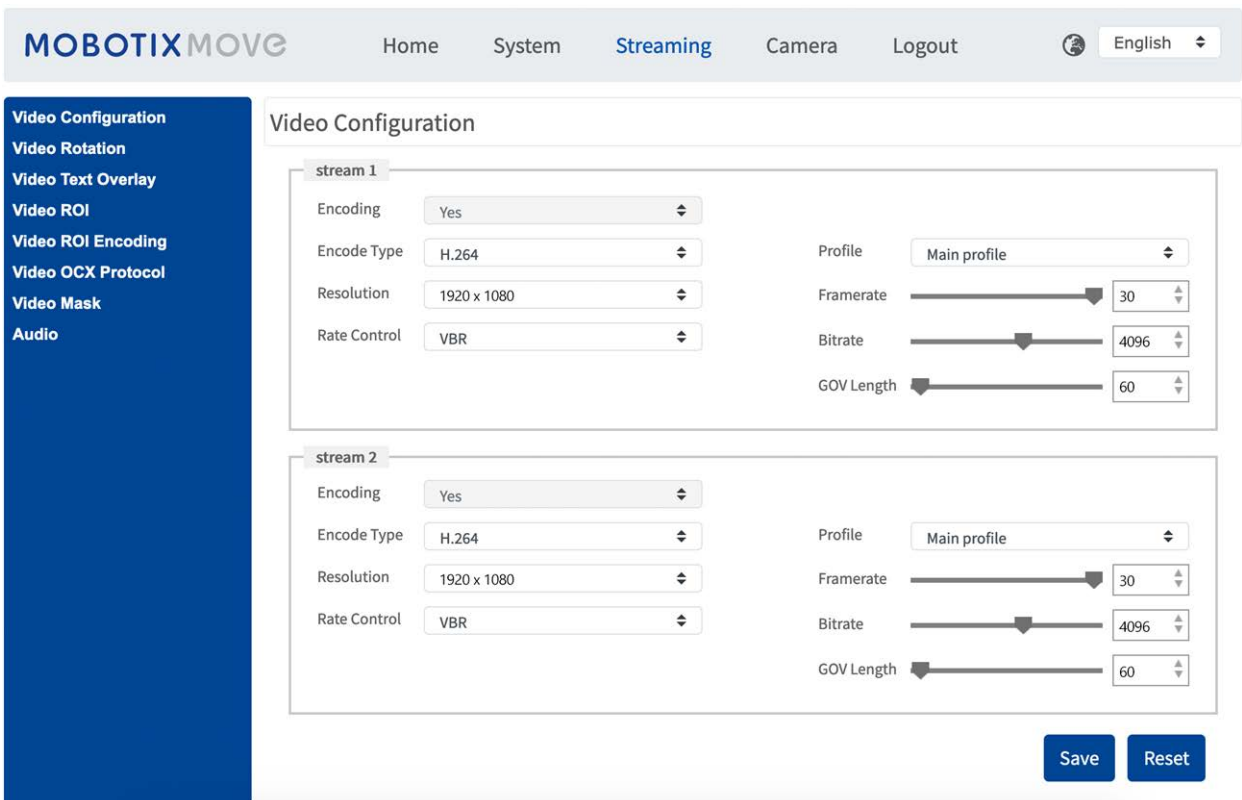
MOBOTIX MOVE

Home System Streaming Camera Logout

English

Video Configuration
Video Rotation
Video Text Overlay
Video ROI
Video ROI Encoding
Video OCX Protocol
Video Mask
Audio

Video Configuration

stream 1

Encoding Yes
Encode Type H.264
Resolution 1920 x 1080
Rate Control VBR

Profile Main profile
Framerate 30
Bitrate 4096
GOV Length 60

stream 2

Encoding Yes
Encode Type H.264
Resolution 1920 x 1080
Rate Control VBR

Profile Main profile
Framerate 30
Bitrate 4096
GOV Length 60

Save Reset